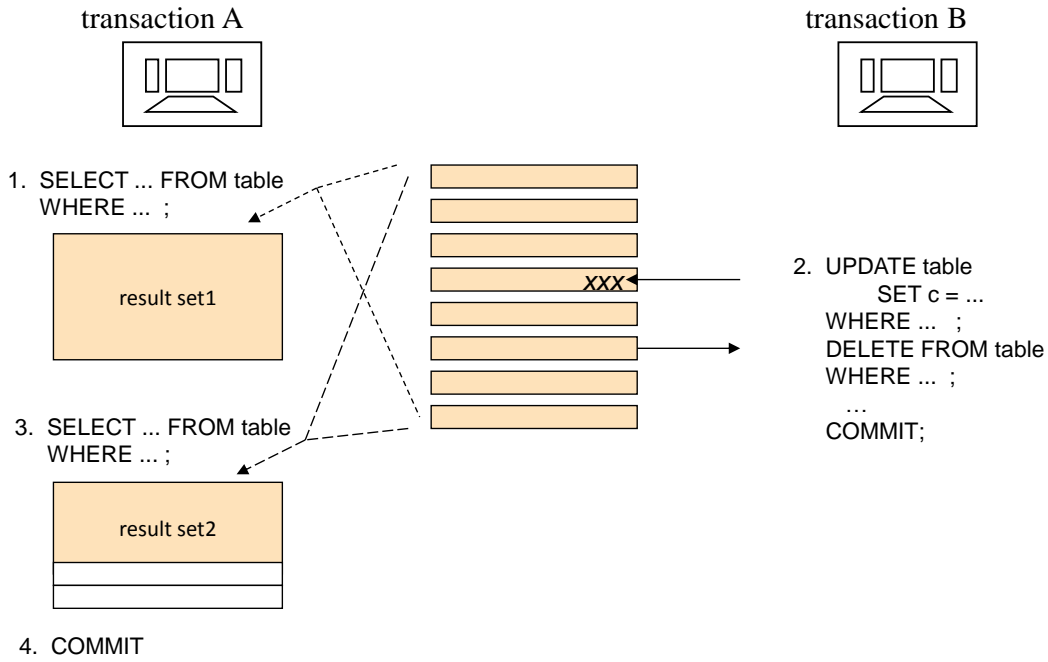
transaction A

transaction B

1. SELECT ... FROM table
WHERE ... ;

result set1

xxx

2. UPDATE table
SET c = ...
WHERE ... ;
DELETE FROM table
WHERE ... ;
…
COMMIT;

3. SELECT ... FROM table
WHERE ... ;

result set2

4. COMMIT